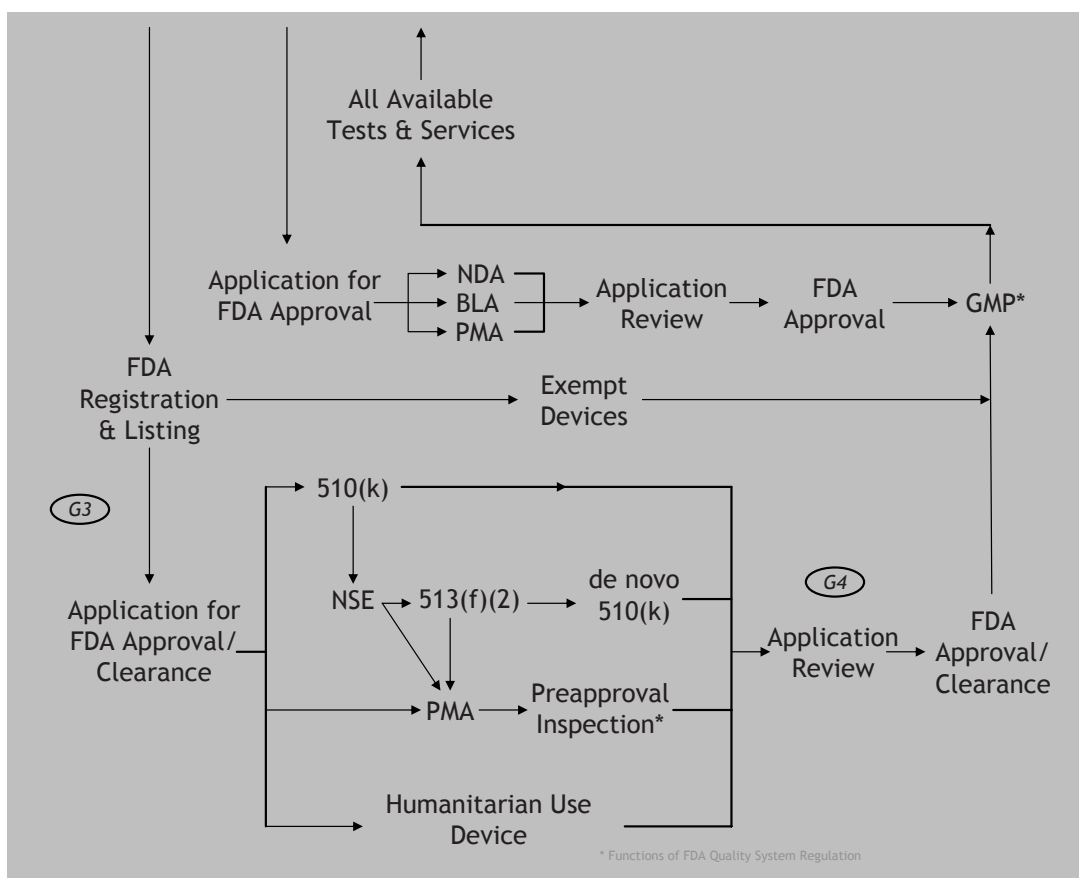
All Available Tests & Services

Application for FDA Approval

NDA

BLA

PMA

Application Review

FDA Approval

GMP*

FDA Registration & Listing

Exempt Devices

G3

510(k)

NSE

513(f)(2)

de novo 510(k)

G4

Application for FDA Approval/ Clearance

Application Review

FDA Approval/ Clearance

PMA

Preapproval Inspection*

Humanitarian Use Device

* Functions of FDA Quality System Regulation